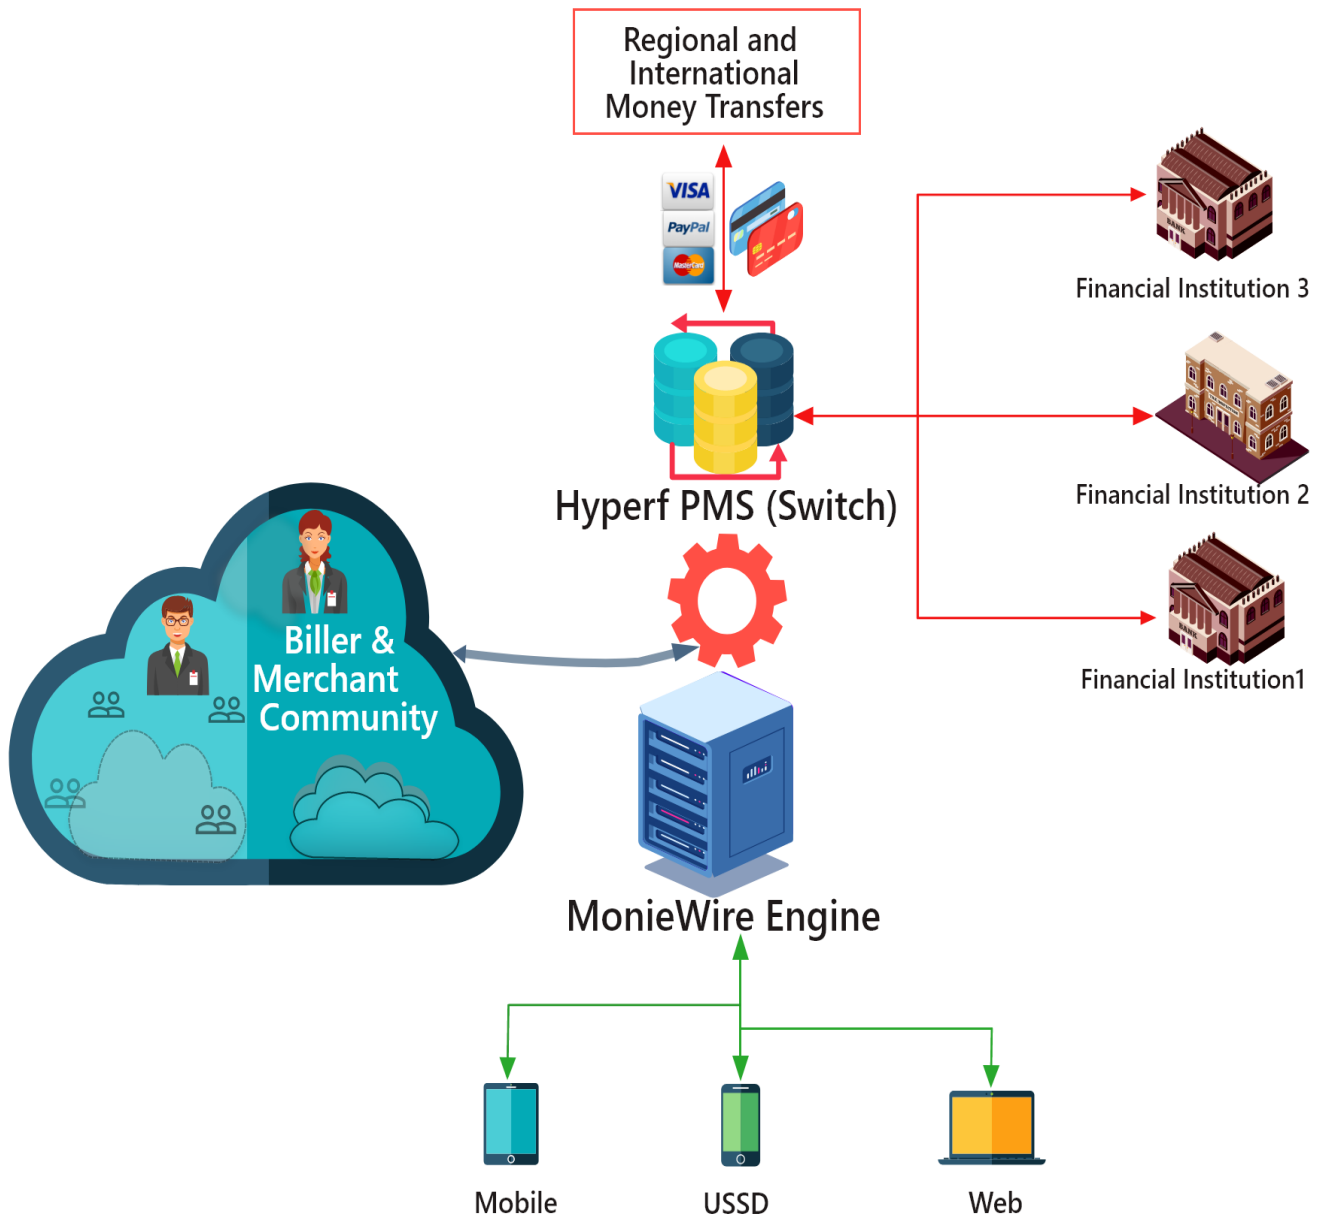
Regional and International Money Transfers

VISA

PayPal

MasterCard

Financial Institution 3

Hyperf PMS (Switch)

Financial Institution 2

Biller & Merchant Community

Financial Institution1

MonieWire Engine

Mobile

USSD

Web